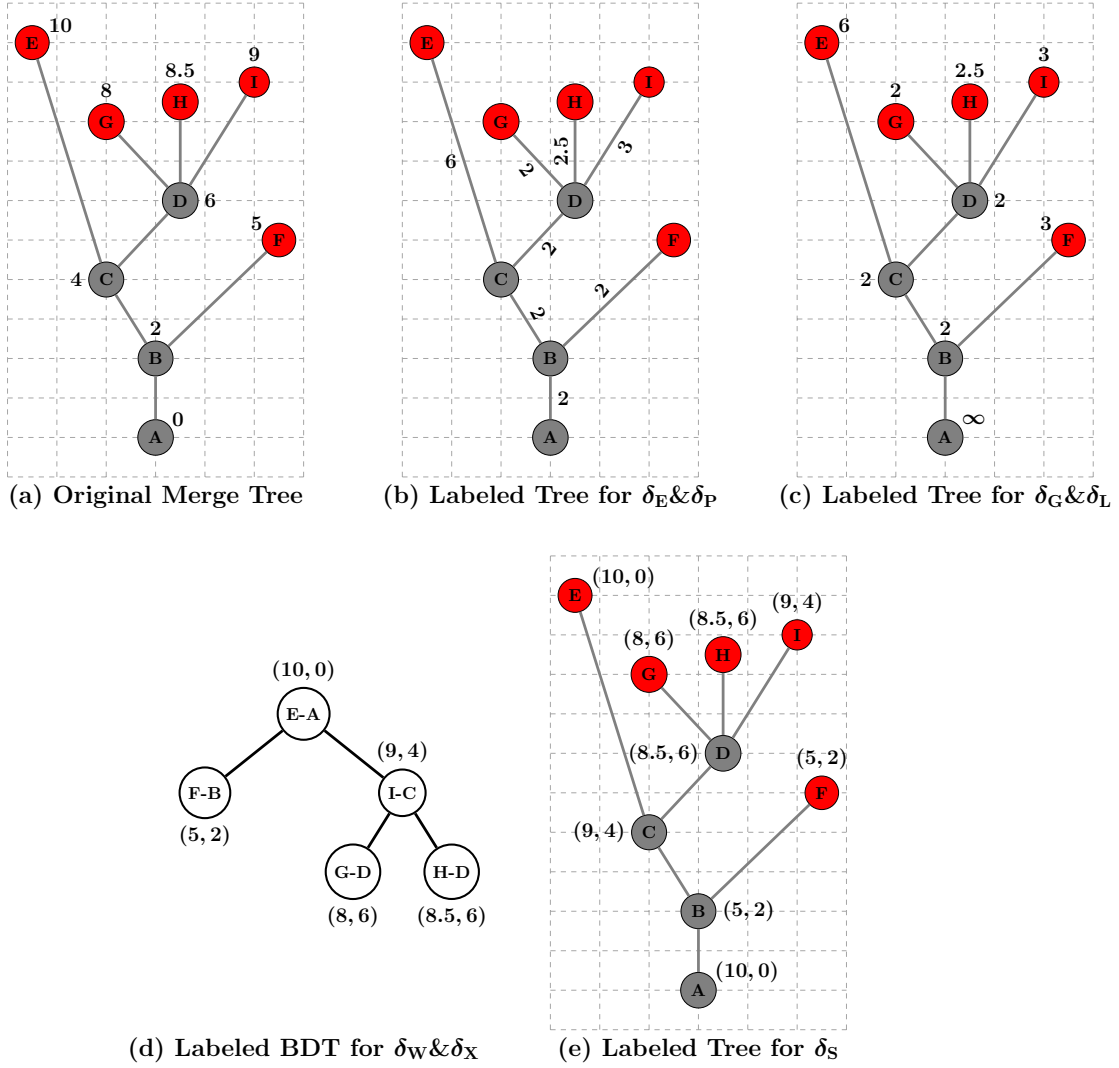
E 10
G 8
H 8.5
I 9
D 6
F 5
C 4
B 2
A 0
(a) Original Merge Tree

E
G
H
I
6
2
2.5
3
D
2
F
C
2
2
B
2
A
(b) Labeled Tree for $\delta_E \& \delta_P$

E 6
G 2
H 2.5
I 3
D 2
F 3
C 2
B 2
A $\infty$
(c) Labeled Tree for $\delta_G \& \delta_L$

(10, 0)
E-A
(9, 4)
F-B
I-C
(5, 2)
G-D
H-D
(8, 6)
(8.5, 6)
(d) Labeled BDT for $\delta_W \& \delta_X$

E (10, 0)
(8, 6)
G
(8.5, 6)
H
(9, 4)
I
(8.5, 6) D
(5, 2)
F
(9, 4) C
B (5, 2)
A (10, 0)
(e) Labeled Tree for $\delta_S$